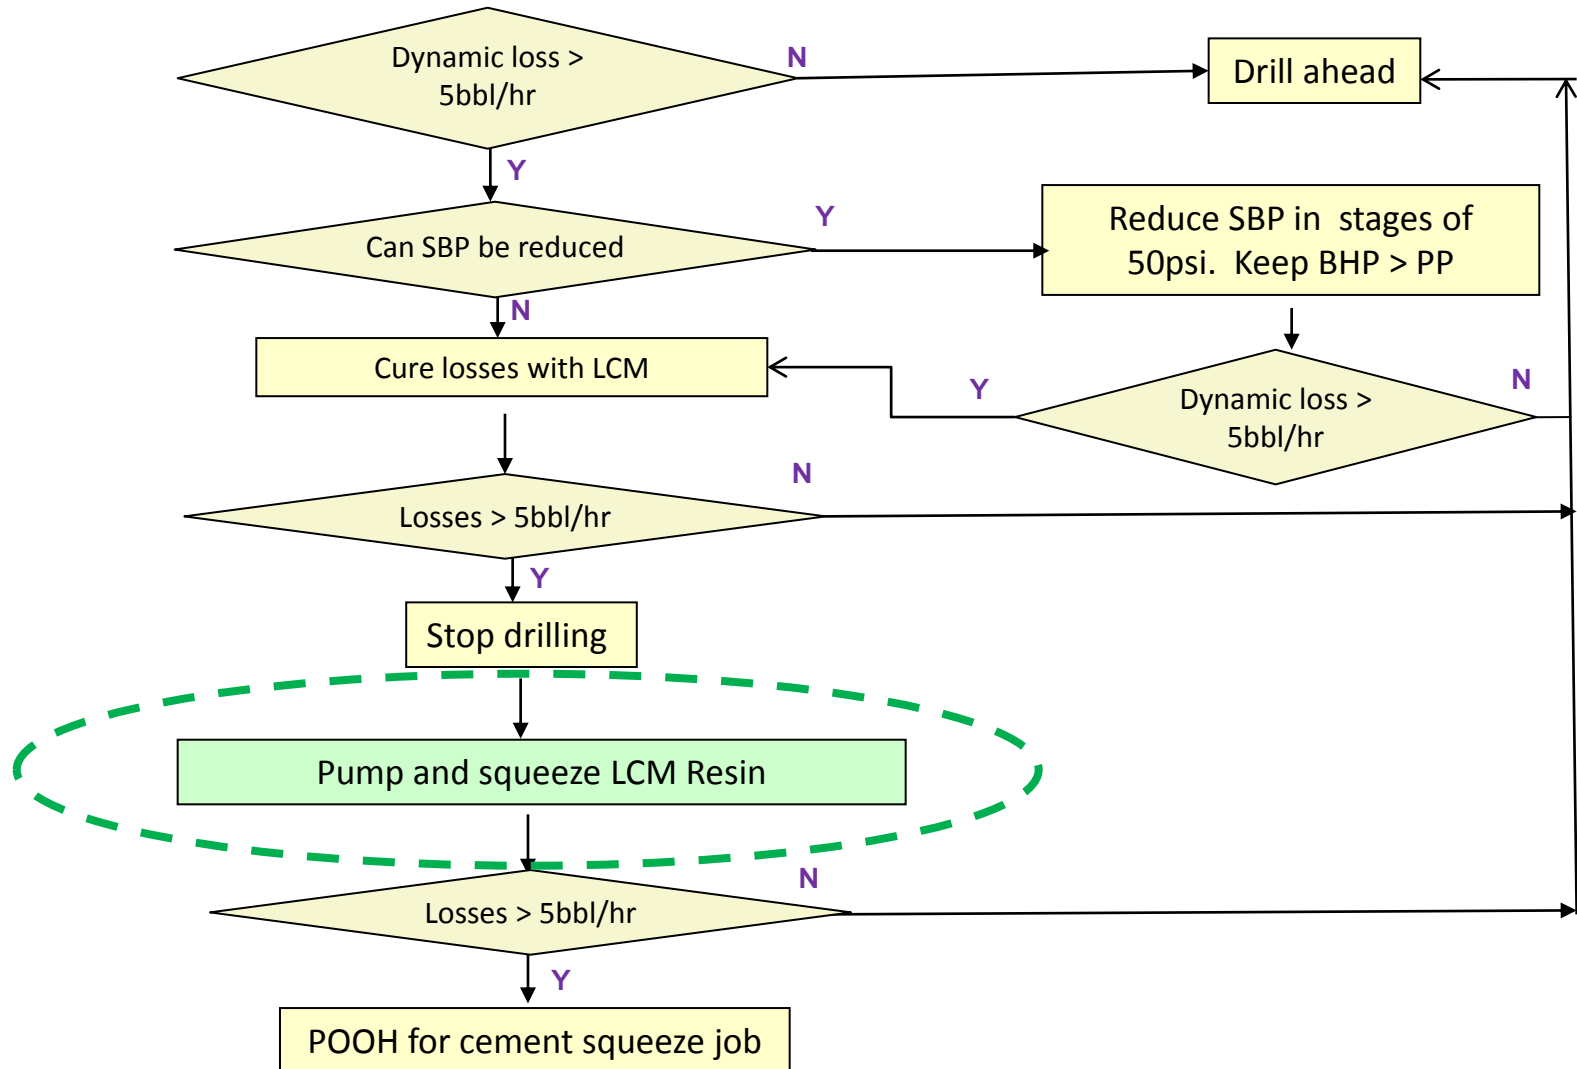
Dynamic loss > 5bbl/hr

N

Drill ahead

Y

Y

Can SBP be reduced

Reduce SBP in stages of 50psi. Keep BHP > PP

N

Cure losses with LCM

Y

Dynamic loss > 5bbl/hr

N

N

Losses > 5bbl/hr

Y

Stop drilling

Pump and squeeze LCM Resin

N

Losses > 5bbl/hr

Y

POOH for cement squeeze job